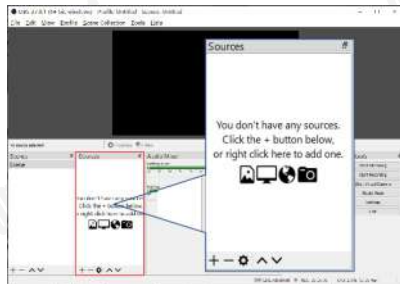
OBS 27.0.1 (64-bit, windows) - Profile: Untitled - Scenes: Untitled

File Edit View Profile Scene Collection Tools Help

Sources

You don't have any sources. Click the + button below, or right click here to add one.

Scenes

Scene

Sources

You don't have any sources. Click the + button below, or right click here to add one.

Audio Mixer

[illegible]

Controls

Start Streaming

Start Recording

Start Virtual Camera

Studio Mode

Settings

Exit

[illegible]